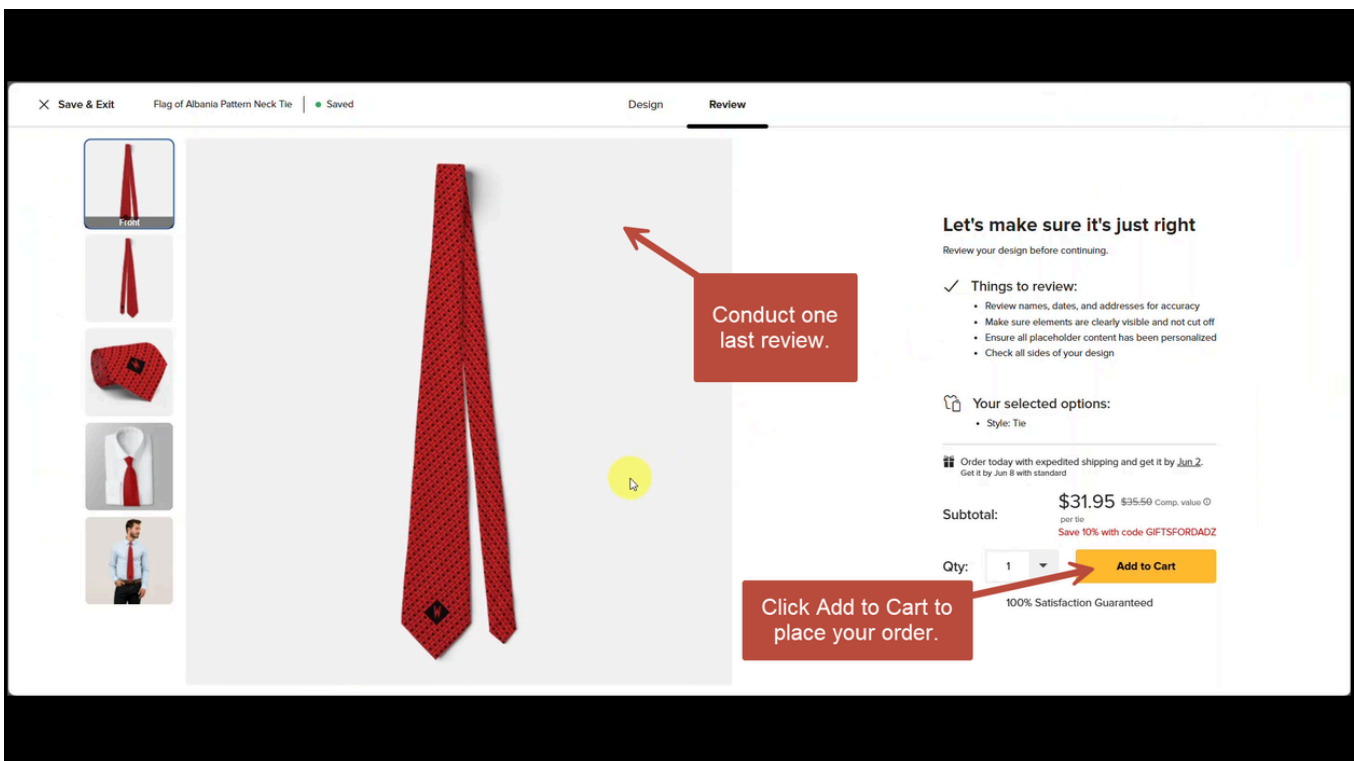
Save & Exit Flag of Albania Pattern Neck Tie | Saved

Design Review

Front

Conduct one last review.

Let's make sure it's just right

Review your design before continuing.

Things to review:
- Review names, dates, and addresses for accuracy
- Make sure elements are clearly visible and not cut off
- Ensure all placeholder content has been personalized
- Check all sides of your design

Your selected options:
- Style: Tie

Order today with expedited shipping and get it by Jun 2.
Get it by Jun 8 with standard

Subtotal: $31.95 $35.50 Comp. value
per tie
Save 10% with code GIFTSFORDADZ

Qty: 1 Add to Cart

100% Satisfaction Guaranteed

Click Add to Cart to place your order.